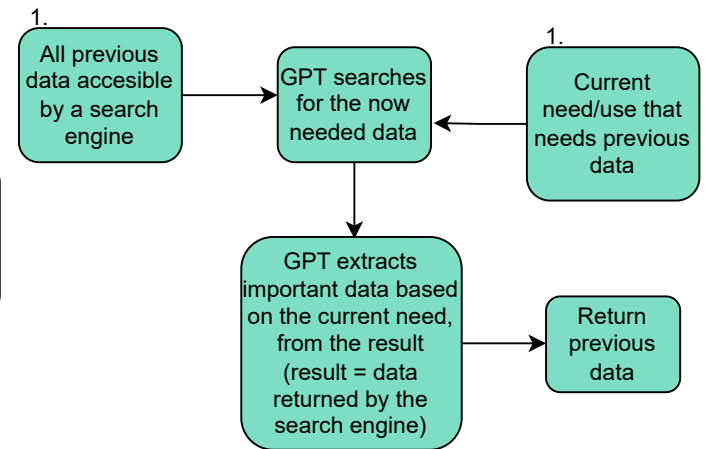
1.

All previous data accesible by a search engine

GPT searches for the now needed data

1.

Current need/use that needs previous data

GPT extracts important data based on the current need, from the result (result = data returned by the search engine)

Return previous data